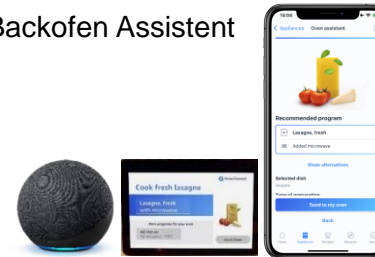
Backofen Assistent

Cook fresh lasagne

Lasagne, fresh with microwave

Start oven

18:06

Appliances Oven assistant

Recommended program

Lasagne, fresh

Added microwave

Show alternatives

Selected dish

Send to my oven

Back